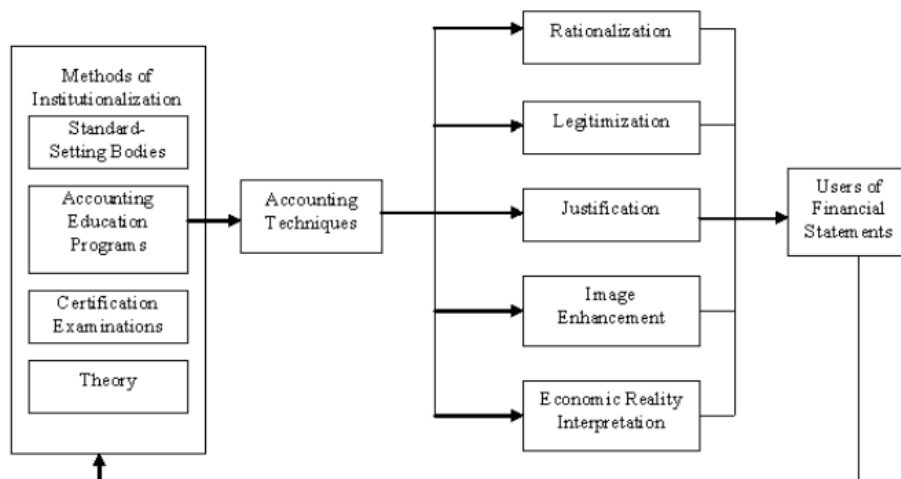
Methods of Institutionalization

Standard-Setting Bodies

Accounting Education Programs

Certification Examinations

Theory

Accounting Techniques

Rationalization

Legitimization

Justification

Image Enhancement

Economic Reality Interpretation

Users of Financial Statements